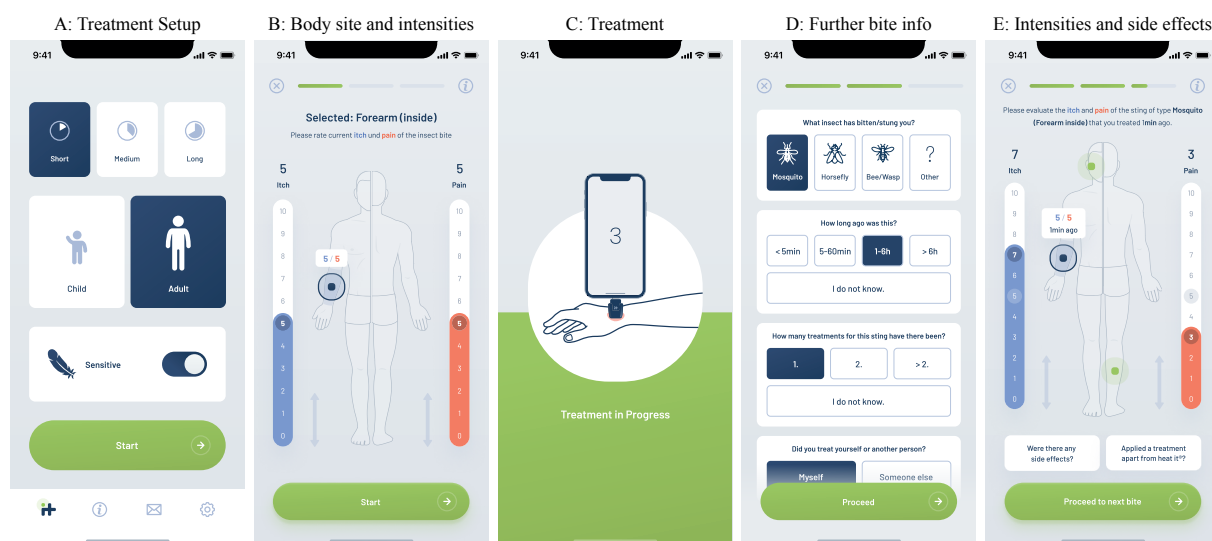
A: Treatment Setup

9:41

Short

Medium

Long

Child

Adult

Sensitive

Start

B: Body site and intensities

9:41

Selected: Forearm (inside)

Please rate current itch und pain of the insect bite

5
Itch

5
Pain

10 9 8 7 6 5 4 3 2 1 0

5 / 5

10 9 8 7 6 5 4 3 2 1 0

Start

C: Treatment

9:41

3

Treatment in Progress

D: Further bite info

9:41

What insect has bitten/stung you?

Mosquito

Horsefly

Bee/Wasp

?
Other

How long ago was this?

< 5min

5-60min

1-6h

> 6h

I do not know.

How many treatments for this sting have there been?

1.

2.

> 2.

I do not know.

Did you treat yourself or another person?

Myself

Someone else

Proceed

E: Intensities and side effects

9:41

Please evaluate the itch and pain of the sting of type Mosquito (Forearm inside) that you treated 1min ago.

7
Itch

3
Pain

10 9 8 7 6 5 4 3 2 1 0

5 / 5
1min ago

10 9 8 7 6 5 4 3 2 1 0

Were there any side effects?

Applied a treatment apart from heat it®?

Proceed to next bite